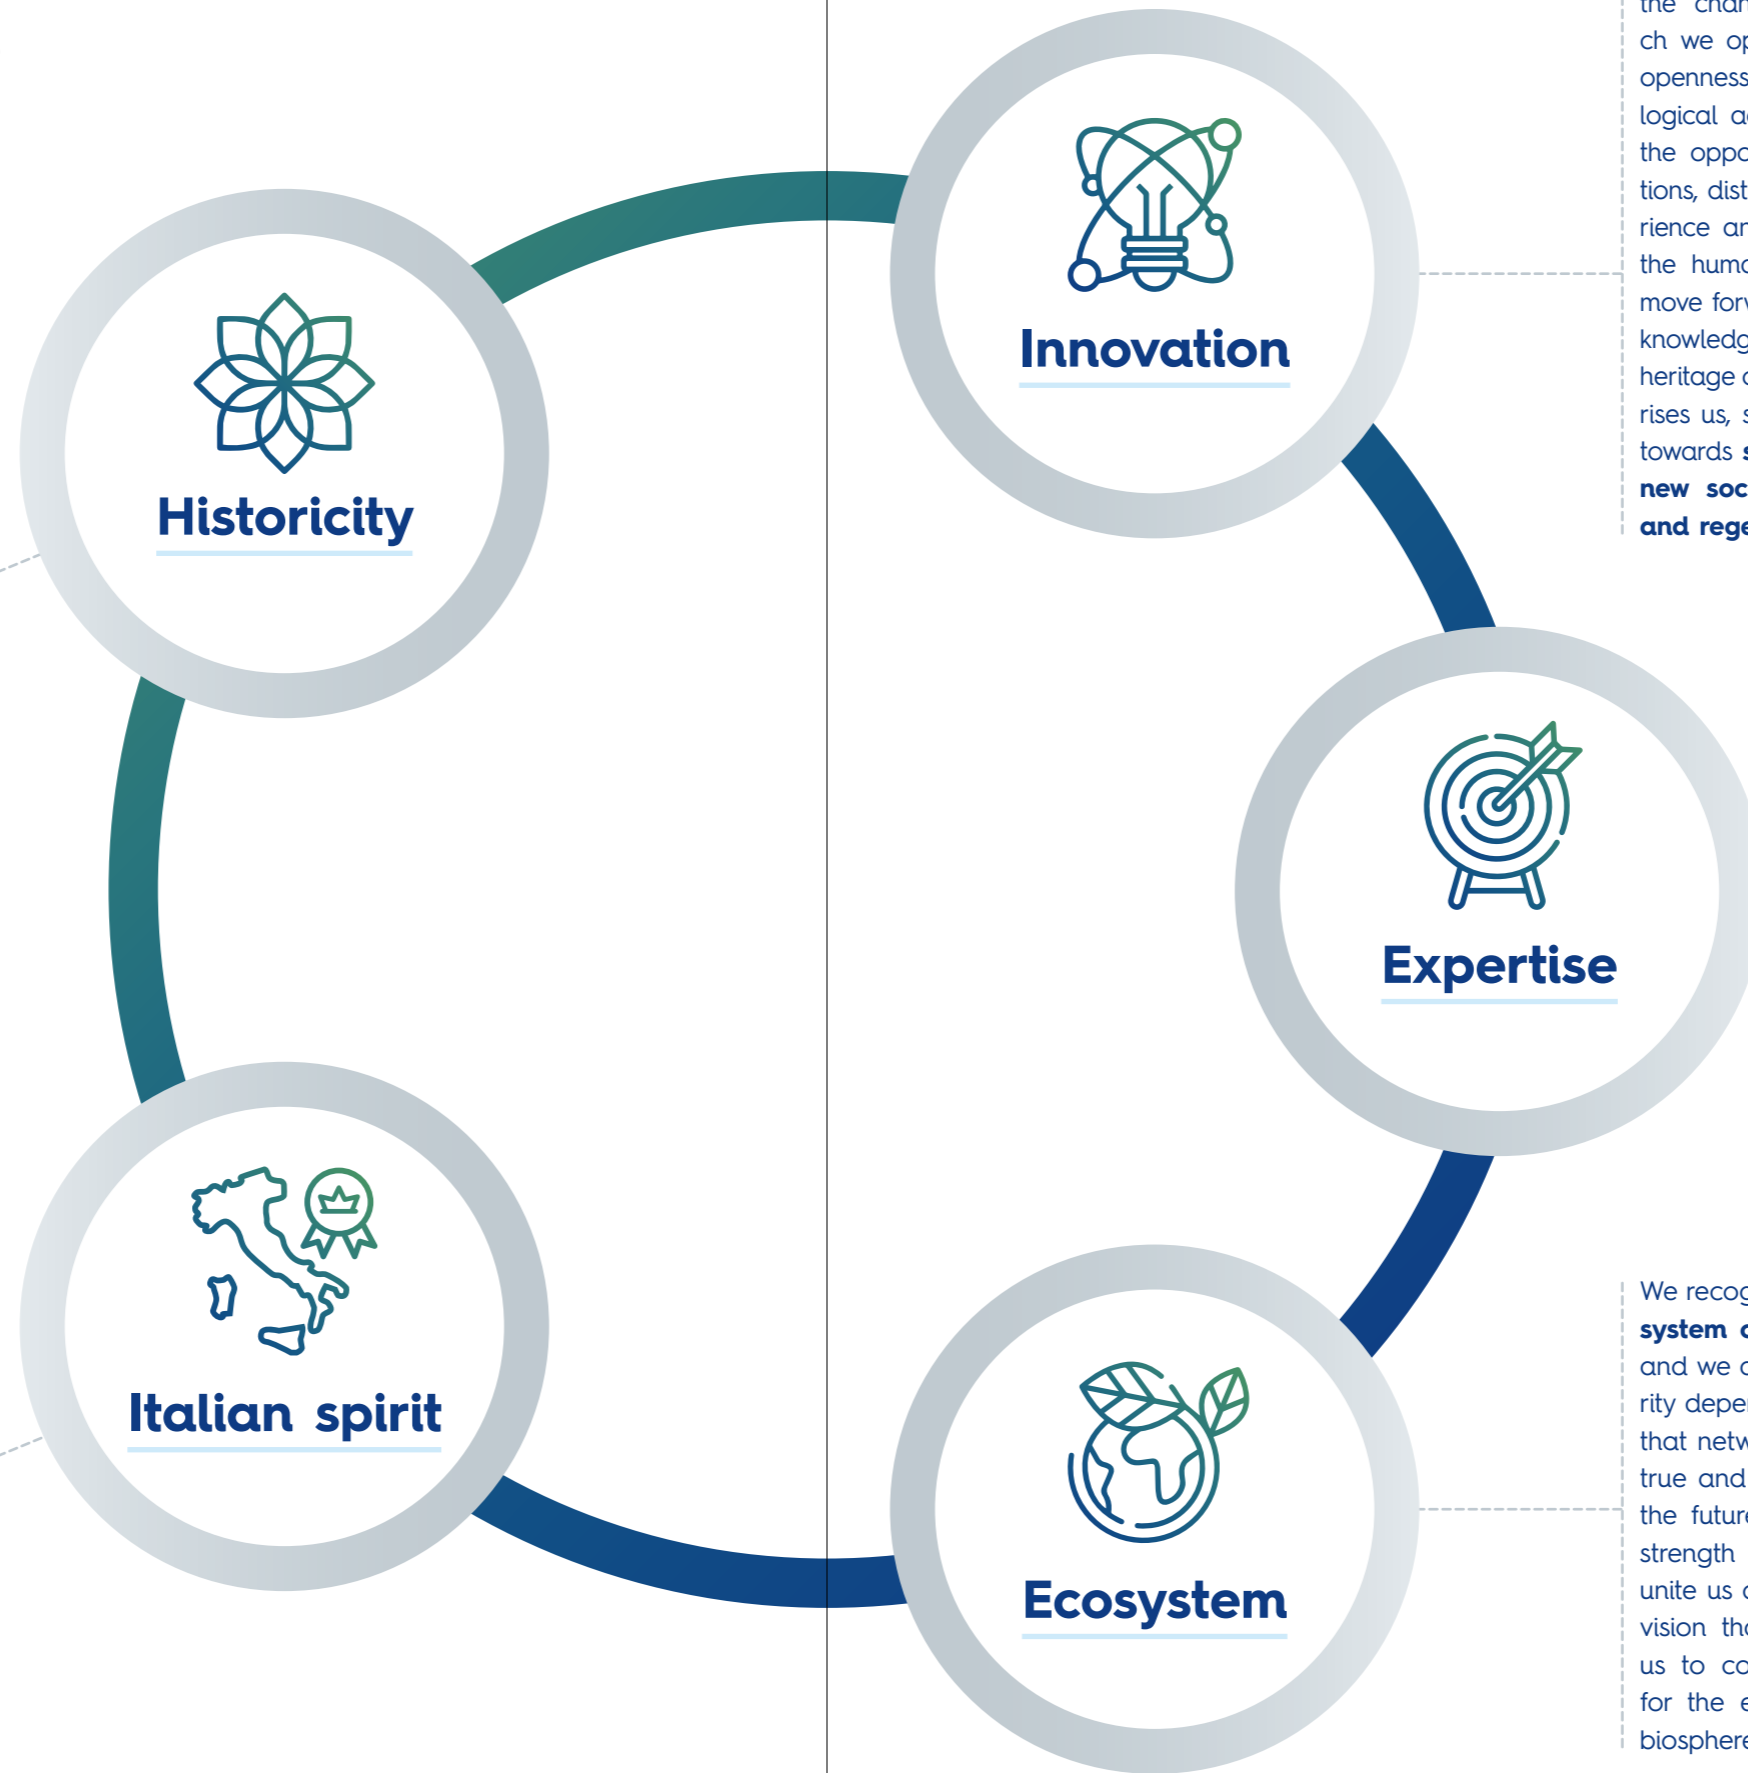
Historicity

Innovation

Expertise

Italian spirit

Ecosystem

the char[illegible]
ch we op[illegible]
openness
logical a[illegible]
the oppo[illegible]
tions, dist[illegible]
rience ar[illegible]
the huma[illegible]
move forw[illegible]
knowledg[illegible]
heritage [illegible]
rises us, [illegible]
towards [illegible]
new soc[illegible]
and rege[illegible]

We recog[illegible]
system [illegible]
and we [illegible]
rity depe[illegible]
that netw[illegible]
true and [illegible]
the futur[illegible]
strength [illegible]
unite us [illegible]
vision th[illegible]
us to co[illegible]
for the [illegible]
biosphere